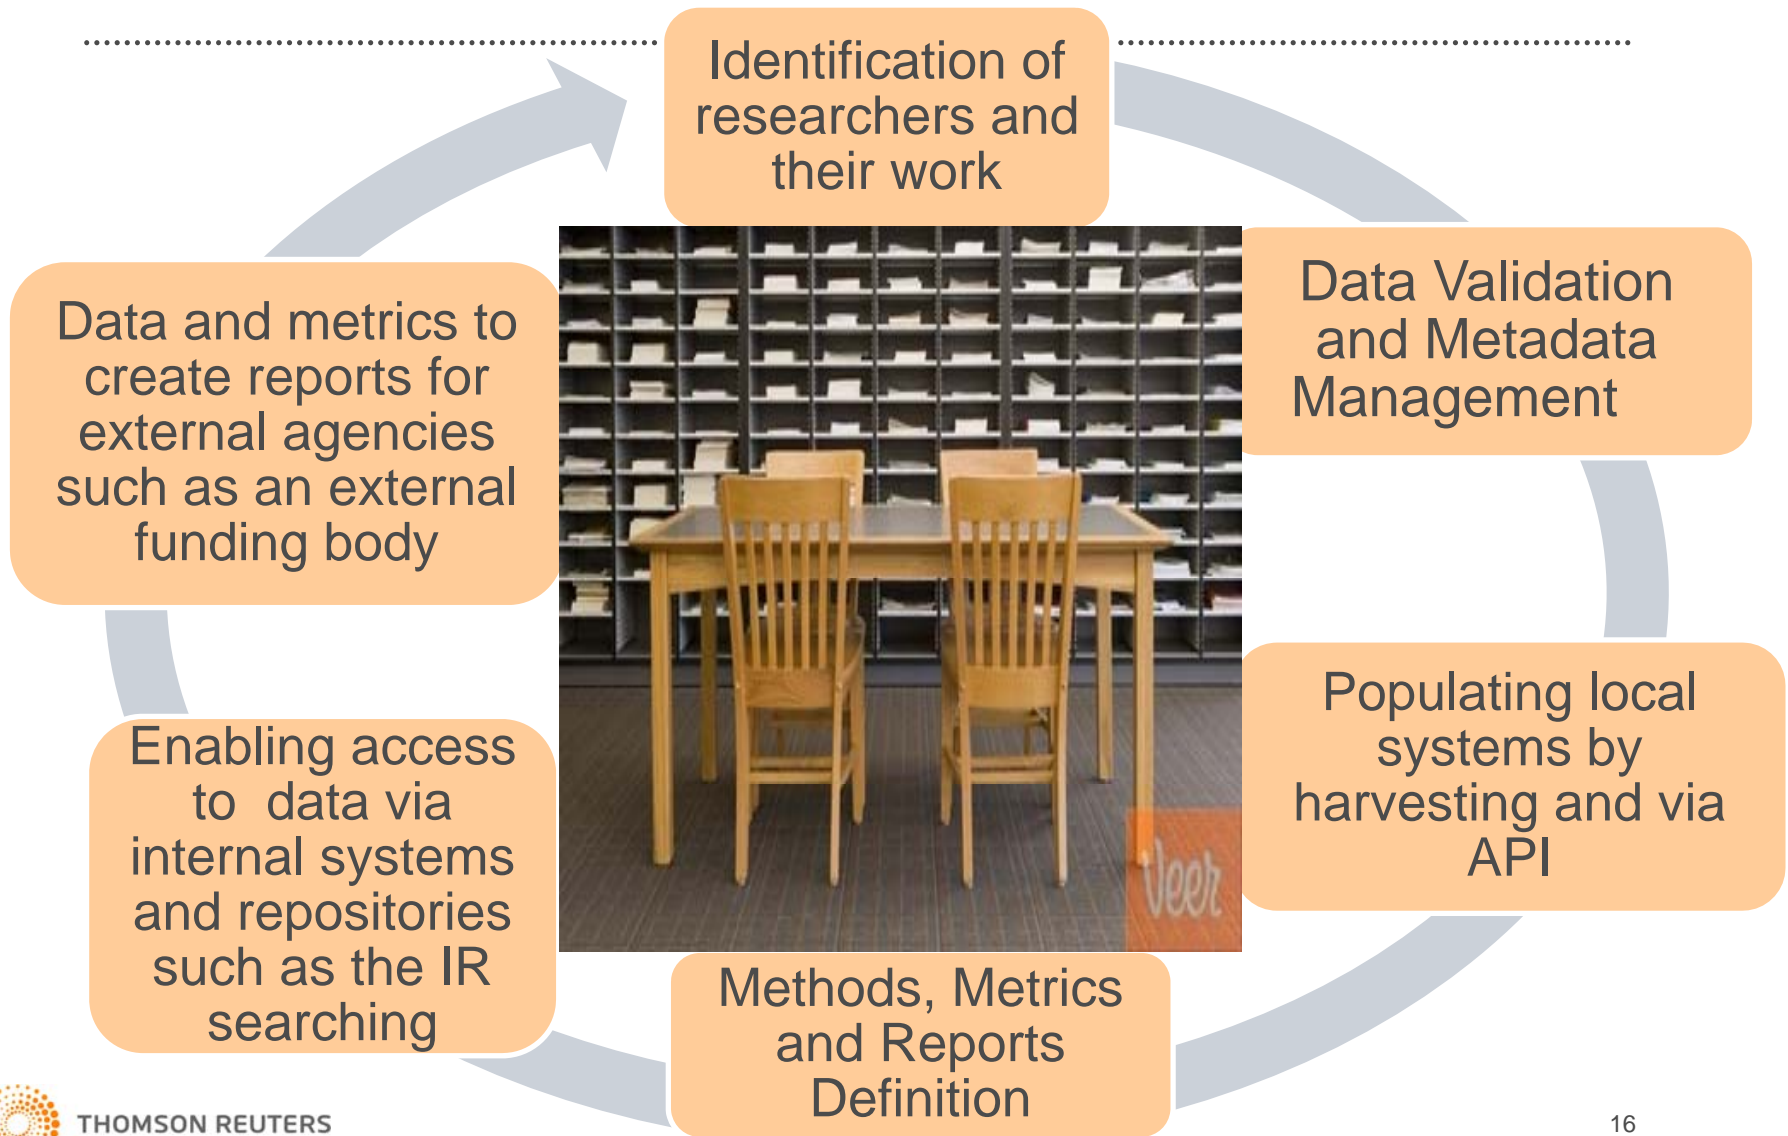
Identification of researchers and their work

Data Validation and Metadata Management

Populating local systems by harvesting and via API

Methods, Metrics and Reports Definition

Enabling access to data via internal systems and repositories such as the IR searching

Data and metrics to create reports for external agencies such as an external funding body

veer

THOMSON REUTERS

16